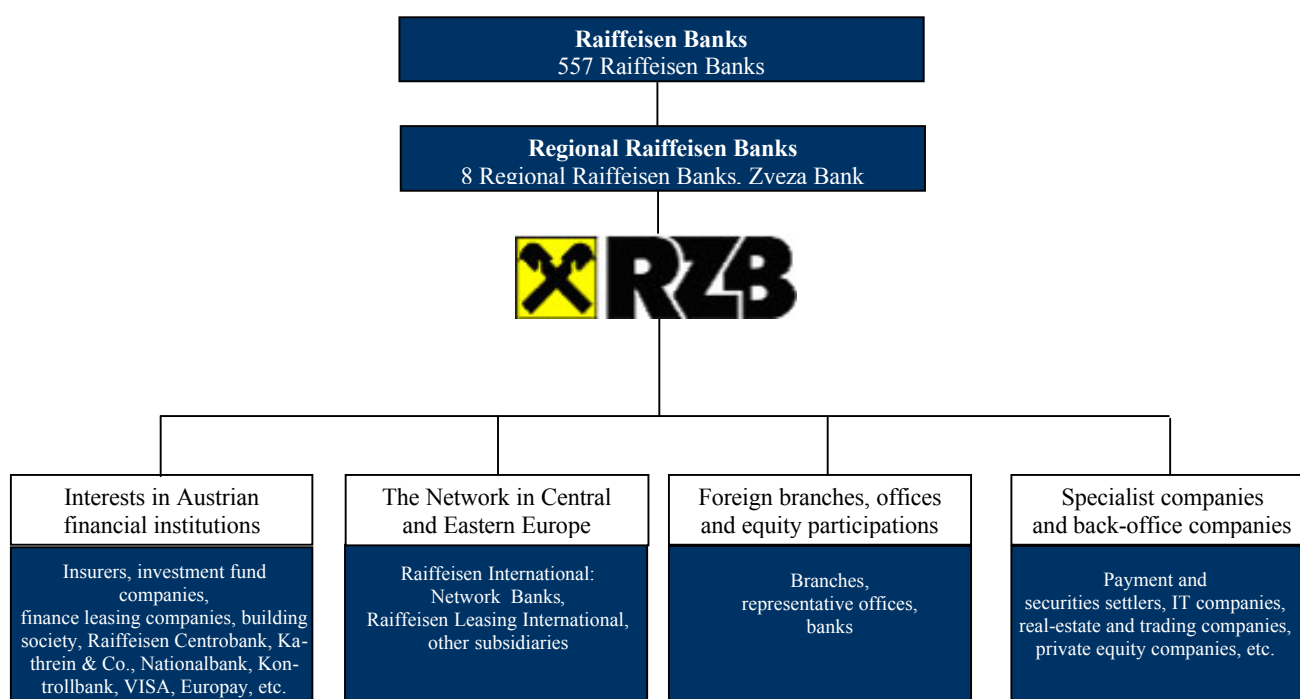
Raiffeisen Banks
557 Raiffeisen Banks

Regional Raiffeisen Banks
8 Regional Raiffeisen Banks, Zveza Bank

RZB

Interests in Austrian financial institutions

Insurers, investment fund companies, finance leasing companies, building society, Raiffeisen Centrobank, Kathrein & Co., Nationalbank, Kontrollbank, VISA, Europay, etc.

The Network in Central and Eastern Europe

Raiffeisen International: Network Banks, Raiffeisen Leasing International, other subsidiaries

Foreign branches, offices and equity participations

Branches, representative offices, banks

Specialist companies and back-office companies

Payment and securities settlers, IT companies, real-estate and trading companies, private equity companies, etc.